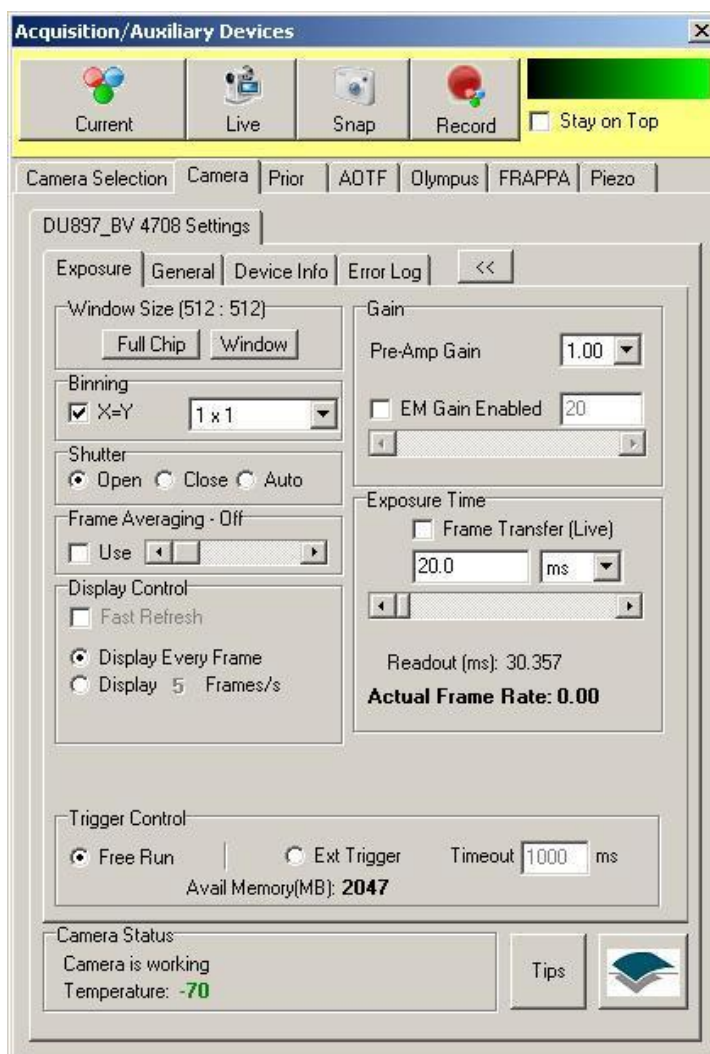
Acquisition/Auxiliary Devices

Current
Live
Snap
Record
Stay on Top

Camera Selection | Camera | Prior | AOTF | Olympus | FRAPPA | Piezo

DU897_BV 4708 Settings

Exposure | General | Device Info | Error Log | <<

Window Size (512 : 512)
Full Chip
Window

Binning
X=Y
1 x 1

Shutter
Open
Close
Auto

Frame Averaging - Off
Use

Display Control
Fast Refresh
Display Every Frame
Display 5 Frames/s

Gain
Pre-Amp Gain
1.00
EM Gain Enabled
20

Exposure Time
Frame Transfer (Live)
20.0
ms

Readout (ms): 30.357
Actual Frame Rate: 0.00

Trigger Control
Free Run
Ext Trigger
Timeout 1000 ms
Avail Memory(MB): 2047

Camera Status
Camera is working
Temperature: -70

Tips